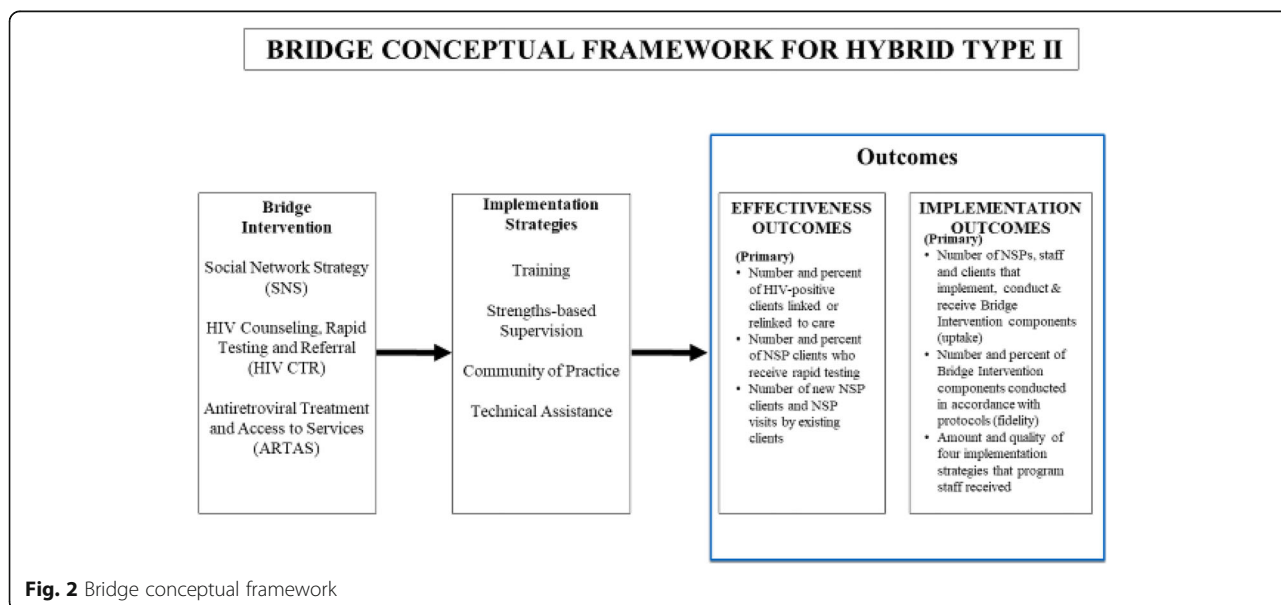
BRIDGE CONCEPTUAL FRAMEWORK FOR HYBRID TYPE II

Bridge Intervention

Social Network Strategy (SNS)

HIV Counseling, Rapid Testing and Referral (HIV CTR)

Antiretroviral Treatment and Access to Services (ARTAS)

Implementation Strategies

Training

Strengths-based Supervision

Community of Practice

Technical Assistance

Outcomes

EFFECTIVENESS OUTCOMES

(Primary)
• Number and percent of HIV-positive clients linked or relinked to care
• Number and percent of NSP clients who receive rapid testing
• Number of new NSP clients and NSP visits by existing clients

IMPLEMENTATION OUTCOMES

(Primary)
• Number of NSPs, staff and clients that implement, conduct & receive Bridge Intervention components (uptake)
• Number and percent of Bridge Intervention components conducted in accordance with protocols (fidelity)
• Amount and quality of four implementation strategies that program staff received

Fig. 2 Bridge conceptual framework